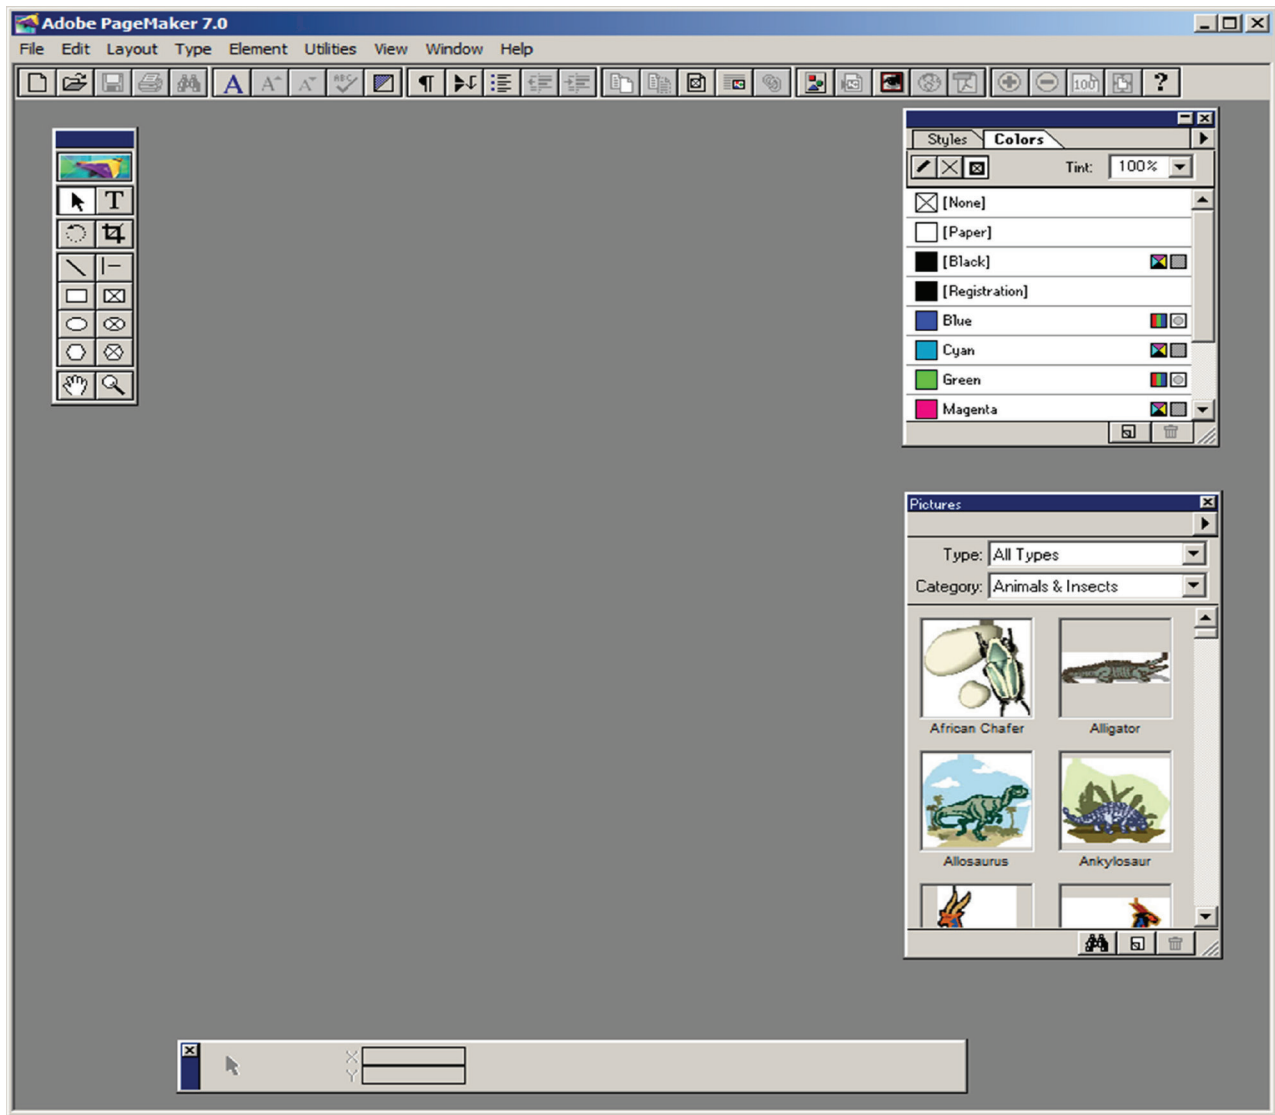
Adobe PageMaker 7.0

File Edit Layout Type Element Utilities View Window Help

Styles Colors

Tint: 100%

[None]
[Paper]
[Black]
[Registration]
Blue
Cyan
Green
Magenta

Pictures

Type: All Types
Category: Animals & Insects

African Chafer
Alligator
Allosaurus
Ankylosaur

X
Y